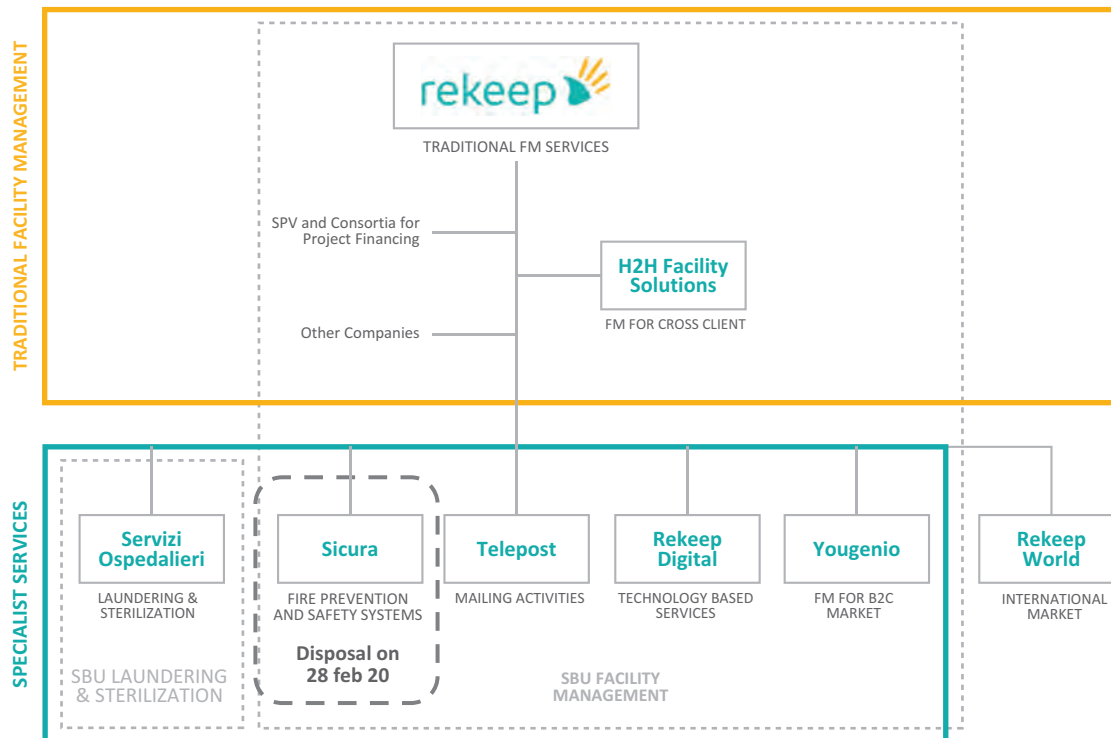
TRADITIONAL FACILITY MANAGEMENT

rekeep

TRADITIONAL FM SERVICES

SPV and Consortia for Project Financing

H2H Facility Solutions

FM FOR CROSS CLIENT

Other Companies

SPECIALIST SERVICES

Servizi Ospedalieri

LAUNDERING & STERILIZATION

SBU LAUNDERING & STERILIZATION

Sicura

FIRE PREVENTION AND SAFETY SYSTEMS

Disposal on 28 feb 20

Telepost

MAILING ACTIVITIES

Rekeep Digital

TECHNOLOGY BASED SERVICES

Yougenio

FM FOR B2C MARKET

SBU FACILITY MANAGEMENT

Rekeep World

INTERNATIONAL MARKET